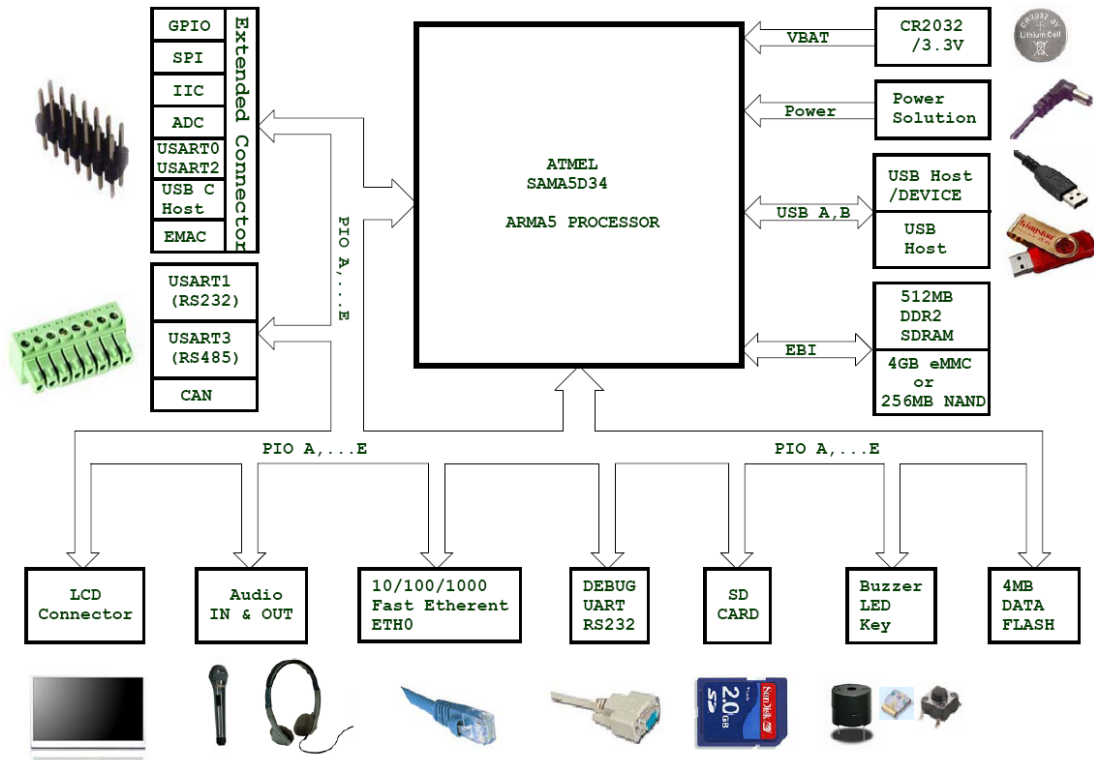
GPIO
SPI
IIC
ADC
USART0
USART2
USB C
Host
EMAC

Extended Connector

PIO A,...E

USART1
(RS232)
USART3
(RS485)
CAN

ATMEL
SAMA5D34

ARMA5 PROCESSOR

VBAT
CR2032
/3.3V

Power
Power
Solution

USB A,B
USB Host
/DEVICE
USB
Host

EBI
512MB
DDR2
SDRAM
4GB eMMC
or
256MB NAND

PIO A,...E
PIO A,...E

LCD
Connector

Audio
IN & OUT

10/100/1000
Fast Etherent
ETH0

DEBUG
UART
RS232

SD
CARD

Buzzer
LED
Key

4MB
DATA
FLASH

SanDisk 2.0 GB SD